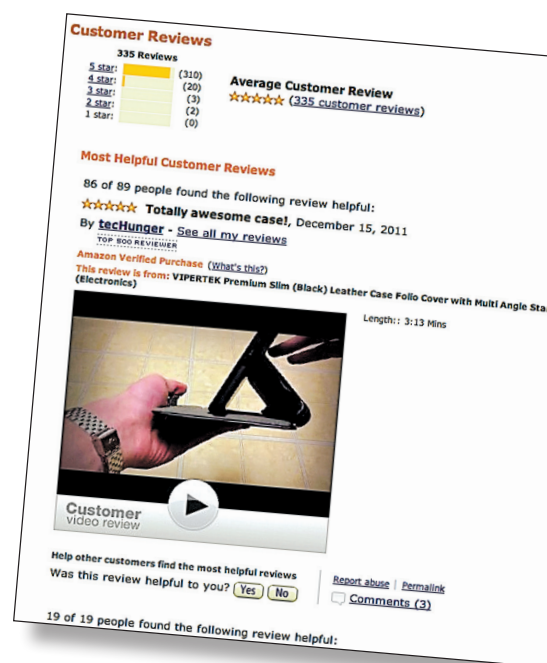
Customer Reviews

335 Reviews

| | |
|---|---|
| 5 star: | (310) |
| 4 star: | (20) |
| 3 star: | (3) |
| 2 star: | (2) |
| 1 star: | (0) |

Average Customer Review
(335 customer reviews)

Most Helpful Customer Reviews

86 of 89 people found the following review helpful:

Totally awesome case!, December 15, 2011

By tecHunger - See all my reviews
TOP 500 REVIEWER

Amazon Verified Purchase (What's this?)
This review is from: VIPERTEK Premium Slim (Black) Leather Case Folio Cover with Multi Angle Sta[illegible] (Electronics)

Length:: 3:13 Mins

Customer video review

Help other customers find the most helpful reviews
Was this review helpful to you? Yes No

Report abuse | Permalink
Comments (3)

19 of 19 people found the following review helpful: